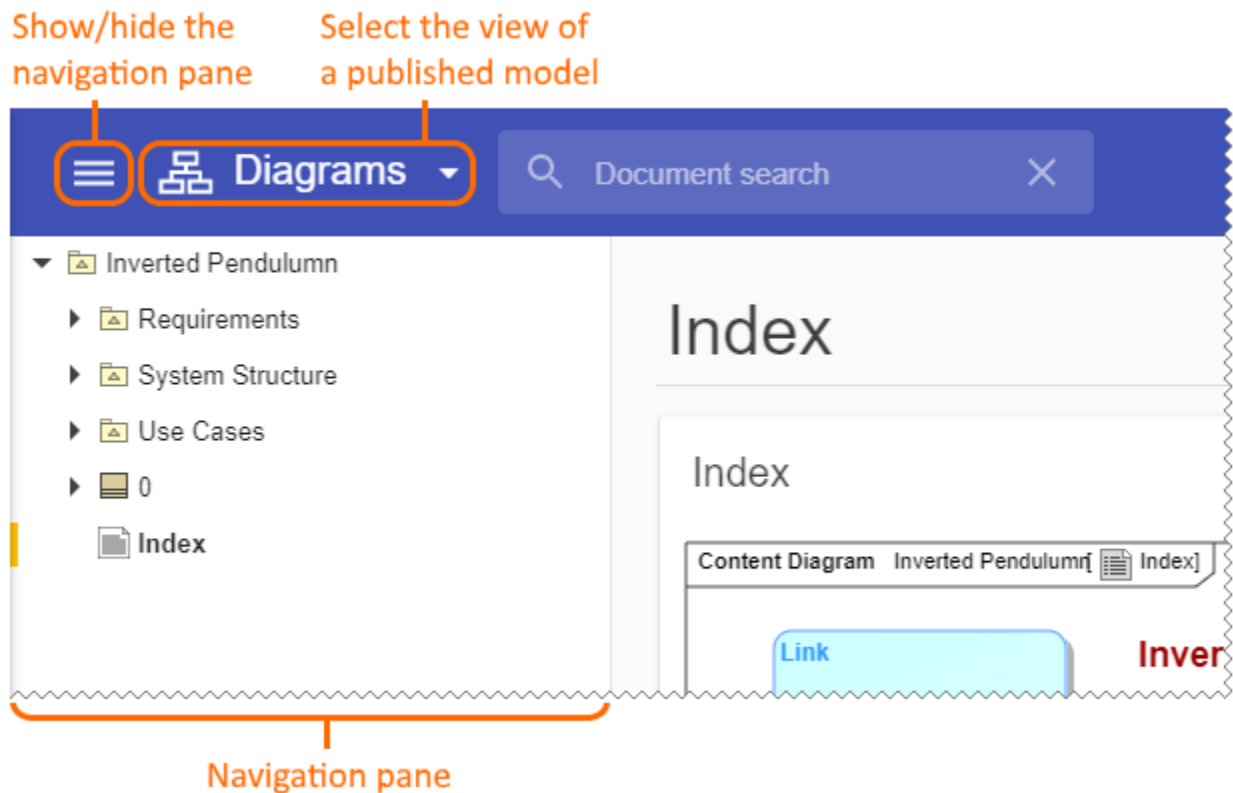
Show/hide the navigation pane

Select the view of a published model

Diagrams

Document search

Inverted Pendulumn

Requirements

System Structure

Use Cases

0

Index

Index

Index

Content Diagram Inverted Pendulumn[ Index]

Link

Inver

Navigation pane